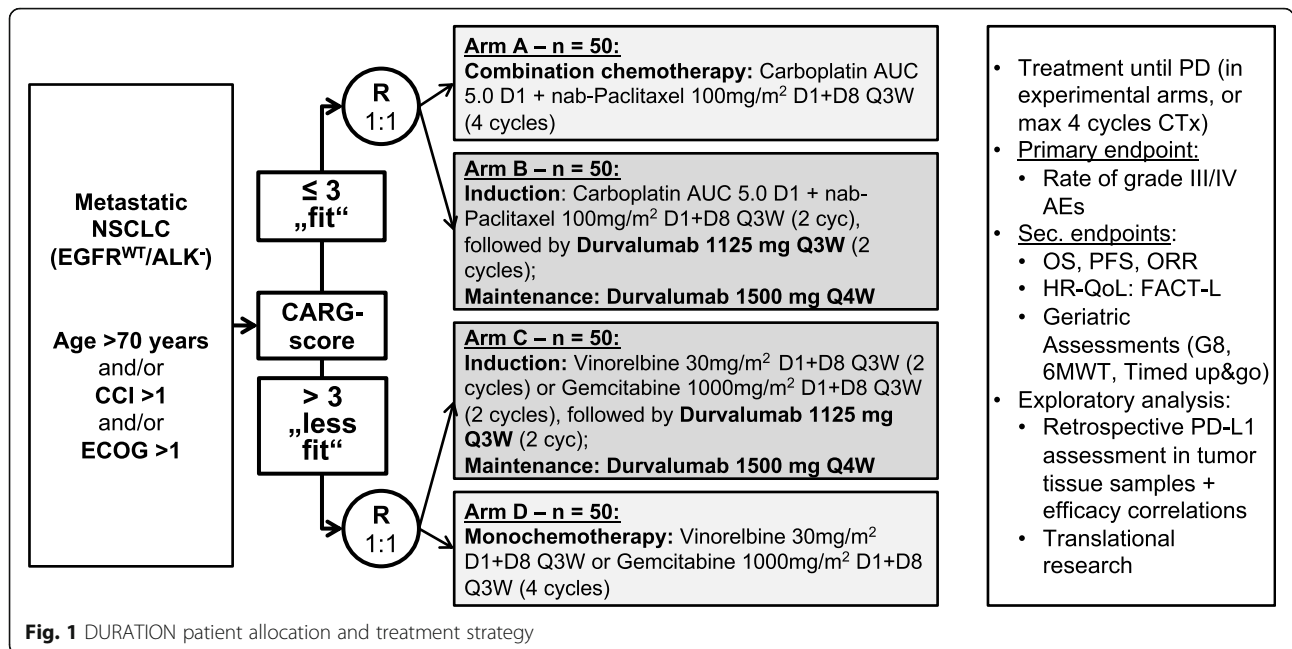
Metastatic NSCLC ($EGFR^{WT}$/$ALK^{-}$)

Age >70 years and/or CCI >1 and/or ECOG >1

≤ 3 „fit"

CARG-score

> 3 „less fit"

R 1:1

R 1:1

Arm A – n = 50:
Combination chemotherapy: Carboplatin AUC 5.0 D1 + nab-Paclitaxel 100mg/m$^2$ D1+D8 Q3W (4 cycles)

Arm B – n = 50:
Induction: Carboplatin AUC 5.0 D1 + nab-Paclitaxel 100mg/m$^2$ D1+D8 Q3W (2 cyc), followed by Durvalumab 1125 mg Q3W (2 cycles);
Maintenance: Durvalumab 1500 mg Q4W

Arm C – n = 50:
Induction: Vinorelbine 30mg/m$^2$ D1+D8 Q3W (2 cycles) or Gemcitabine 1000mg/m$^2$ D1+D8 Q3W (2 cycles), followed by Durvalumab 1125 mg Q3W (2 cyc);
Maintenance: Durvalumab 1500 mg Q4W

Arm D – n = 50:
Monochemotherapy: Vinorelbine 30mg/m$^2$ D1+D8 Q3W or Gemcitabine 1000mg/m$^2$ D1+D8 Q3W (4 cycles)

• Treatment until PD (in experimental arms, or max 4 cycles CTx)
• Primary endpoint:
  • Rate of grade III/IV AEs
• Sec. endpoints:
  • OS, PFS, ORR
  • HR-QoL: FACT-L
  • Geriatric Assessments (G8, 6MWT, Timed up&go)
• Exploratory analysis:
  • Retrospective PD-L1 assessment in tumor tissue samples + efficacy correlations
  • Translational research

Fig. 1 DURATION patient allocation and treatment strategy